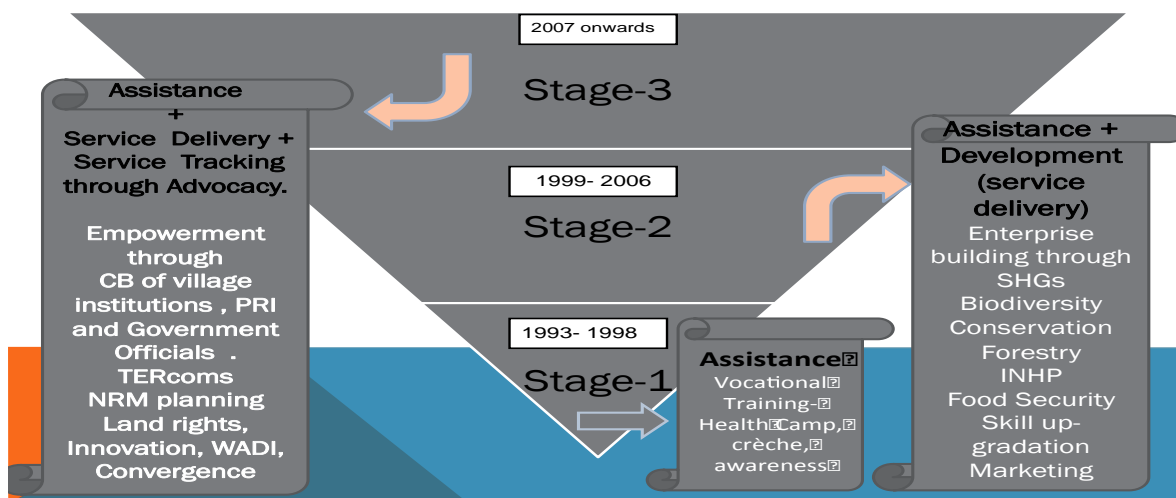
2007 onwards

Stage-3

1999- 2006

Stage-2

1993- 1998

Stage-1

Assistance + Service Delivery + Service Tracking through Advocacy.

Empowerment through CB of village institutions , PRI and Government Officials . TERcoms NRM planning Land rights, Innovation, WADI, Convergence

Assistance

Vocational Training- Health Camp, crèche, awareness

Assistance + Development (service delivery)

Enterprise building through SHGs Biodiversity Conservation Forestry INHP Food Security Skill up-gradation Marketing